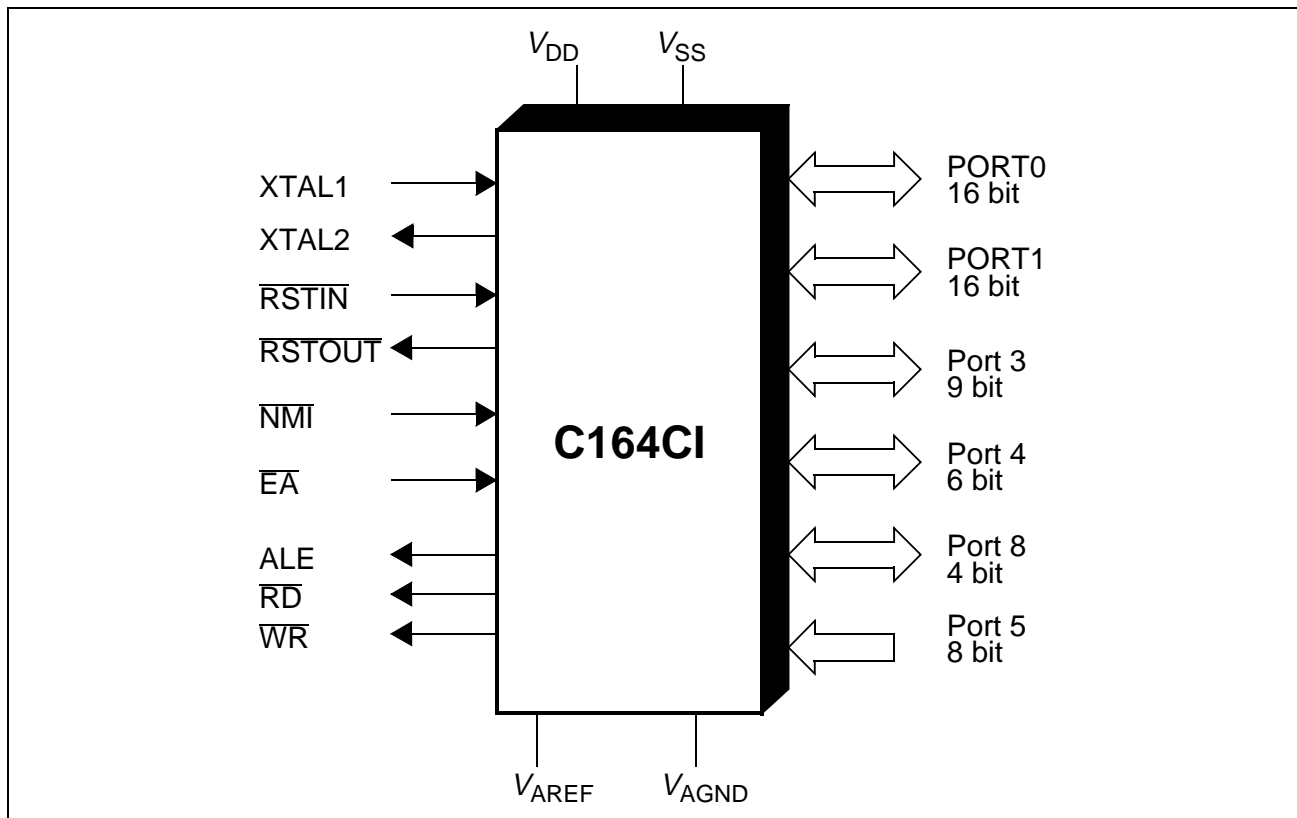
$V_{DD}$ $V_{SS}$

XTAL1
XTAL2
$\overline{RSTIN}$
$\overline{RSTOUT}$
$\overline{NMI}$
$\overline{EA}$
ALE
$\overline{RD}$
$\overline{WR}$

C164CI

PORT0
16 bit
PORT1
16 bit
Port 3
9 bit
Port 4
6 bit
Port 8
4 bit
Port 5
8 bit

$V_{AREF}$ $V_{AGND}$